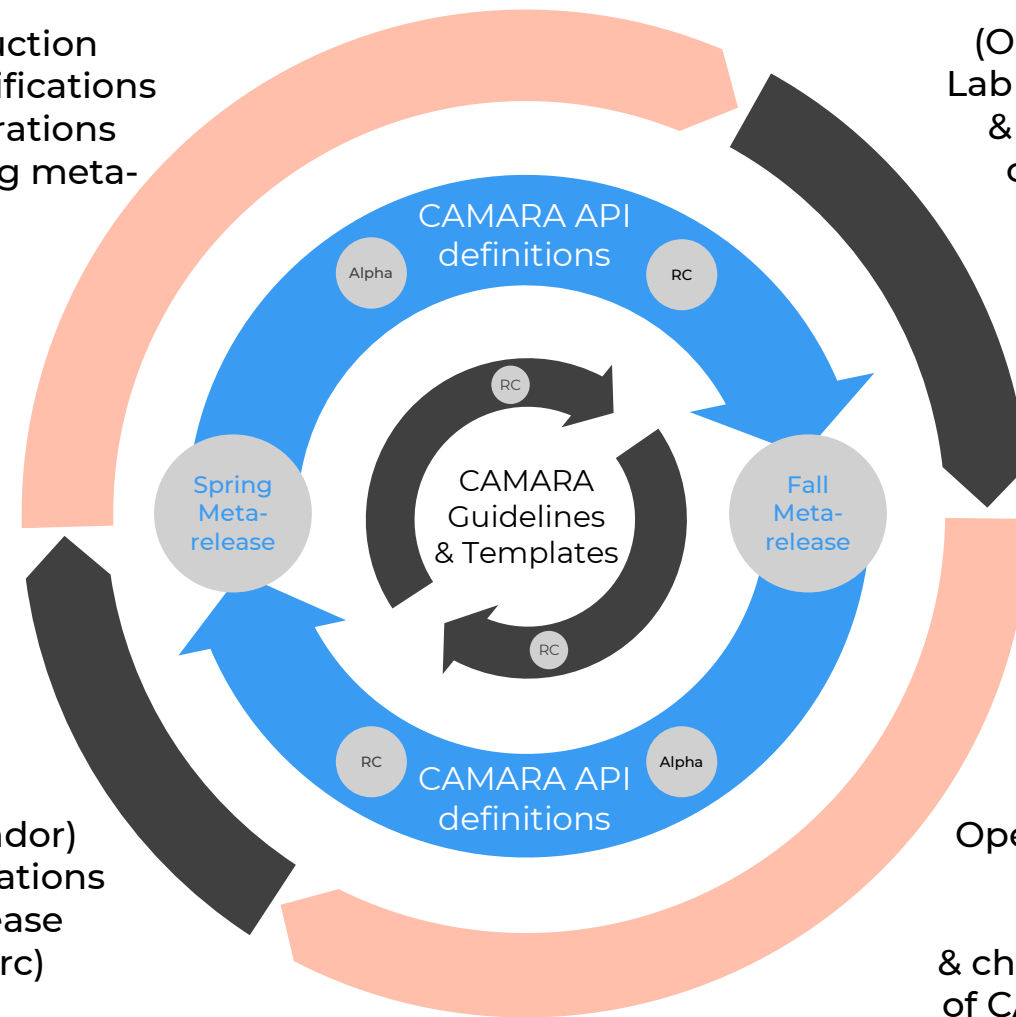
uction
ifications
rations
g meta-

(O
Lab
&
c

CAMARA API definitions

Alpha

RC

RC

CAMARA Guidelines & Templates

Spring Meta-release

Fall Meta-release

RC

RC

Alpha

CAMARA API definitions

ndor)
ations
ase
rc)

Ope

& ch
of C